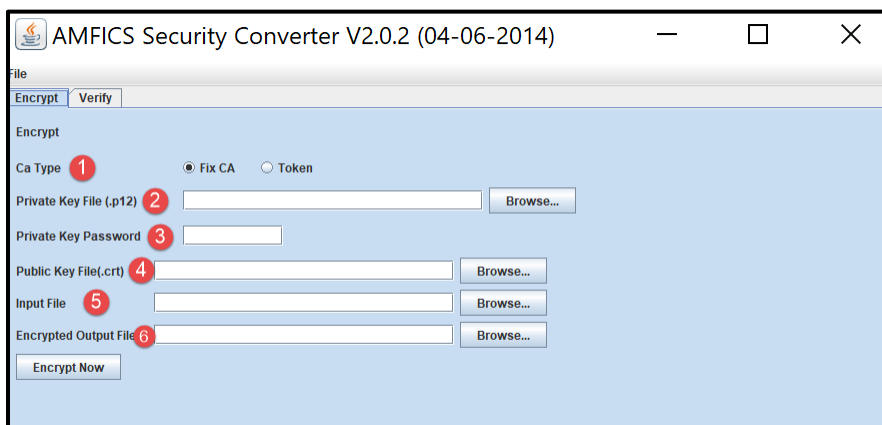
AMFICS Security Converter V2.0.2 (04-06-2014)

File

Encrypt Verify

Encrypt

Ca Type 1 Fix CA Token

Private Key File (.p12) 2 Browse...

Private Key Password 3

Public Key File(.crt) 4 Browse...

Input File 5 Browse...

Encrypted Output File 6 Browse...

Encrypt Now